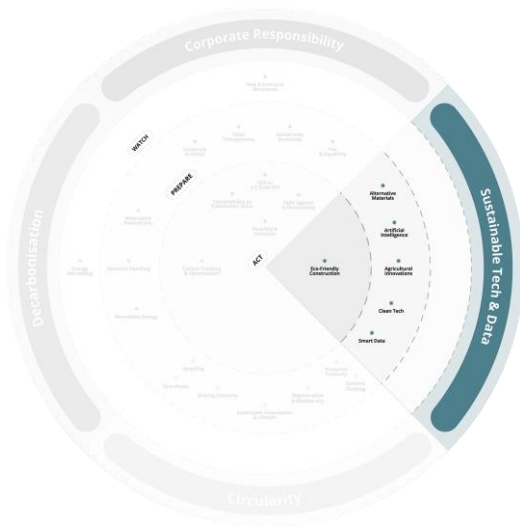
Corporate Responsibility

Decarbonisation

Sustainable Tech & Data

Circularity

WATCH

PREPARE

ACT

Eco-Friendly Construction

Alternative Materials

Artificial Intelligence

Agricultural Innovations

Clean Tech

Smart Data

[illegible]